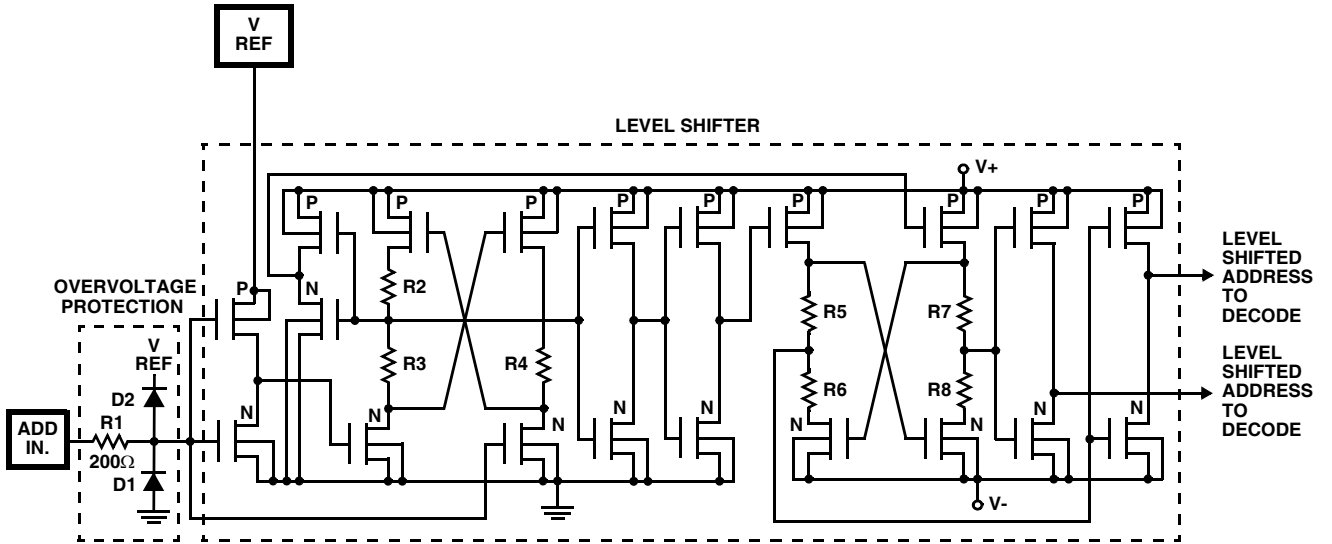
V REF

LEVEL SHIFTER

V+

P P P P P P P P P P P

OVERVOLTAGE PROTECTION

N

R2

R5

R7

LEVEL SHIFTED ADDRESS TO DECODE

V REF

R3

R4

D2

R6

R8

LEVEL SHIFTED ADDRESS TO DECODE

N N N N N N N N N

ADD IN.

R1

200Ω

D1

V-